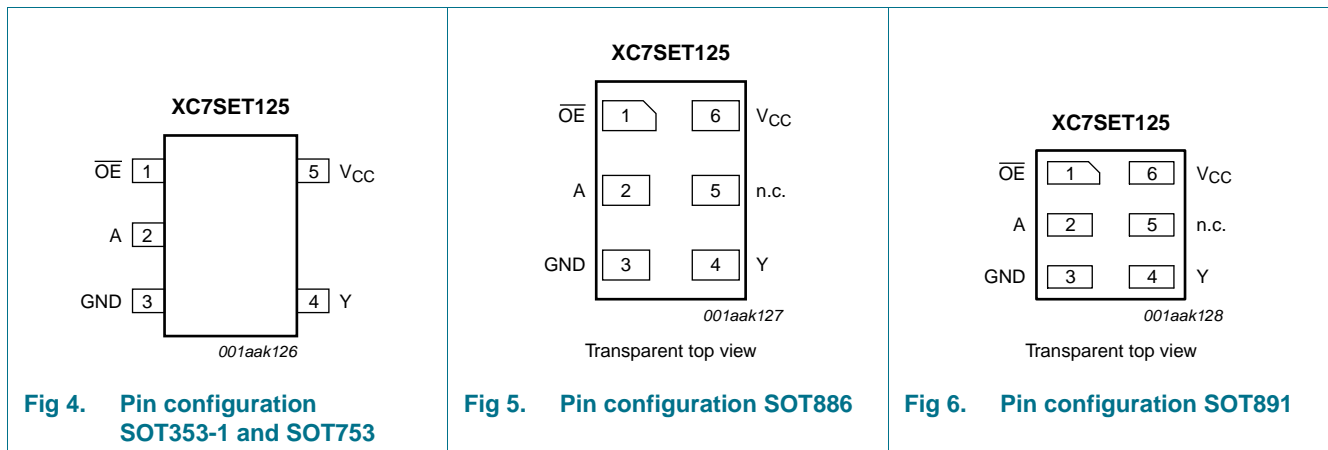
XC7SET125

$\overline{OE}$ 1
A 2
GND 3
5 $V_{CC}$
4 Y

001aak126

Fig 4. Pin configuration SOT353-1 and SOT753

XC7SET125

$\overline{OE}$ 1
A 2
GND 3
6 $V_{CC}$
5 n.c.
4 Y

001aak127

Transparent top view

Fig 5. Pin configuration SOT886

XC7SET125

$\overline{OE}$ 1
A 2
GND 3
6 $V_{CC}$
5 n.c.
4 Y

001aak128

Transparent top view

Fig 6. Pin configuration SOT891